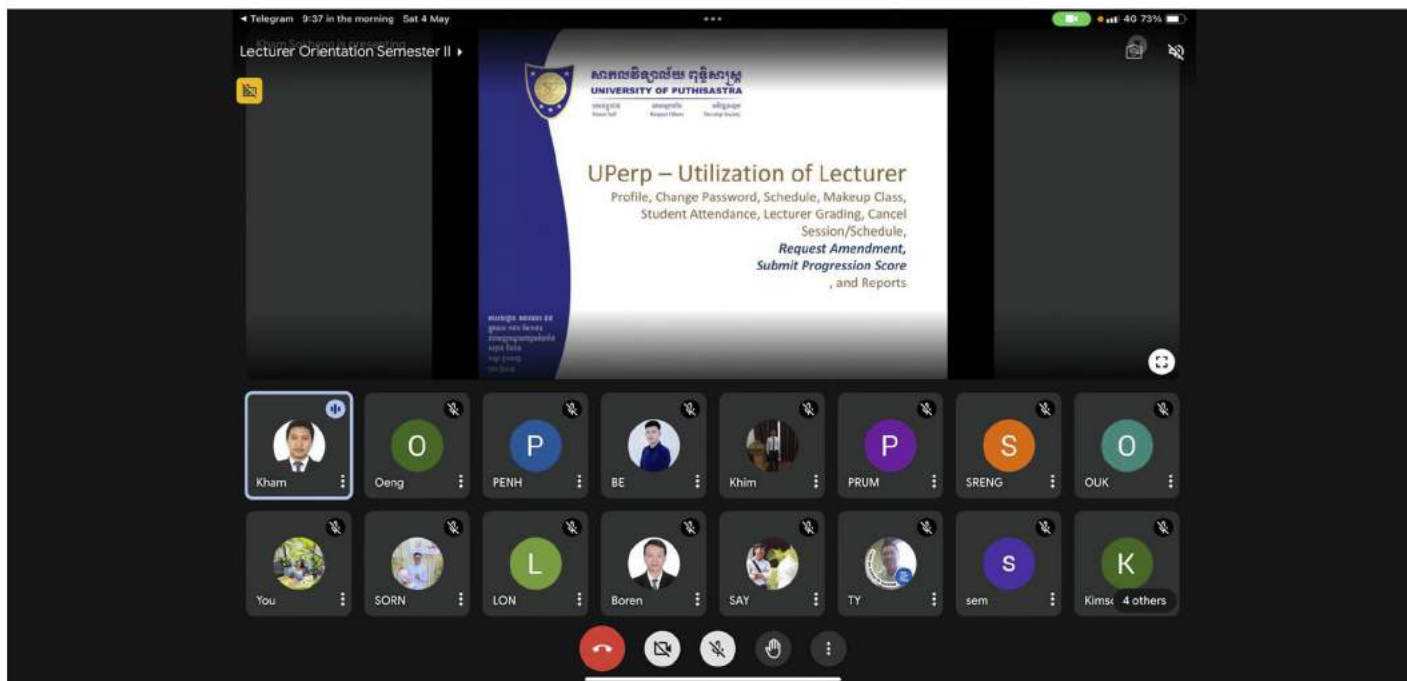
◂ Telegram 9:37 in the morning Sat 4 May

4G 73%

Kham Sokheng is presenting

Lecturer Orientation Semester II ▸

សាកលវិទ្យាល័យ ពុទ្ធិសាស្ត្រ
UNIVERSITY OF PUTHISASTRA

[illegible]

UPerp – Utilization of Lecturer

Profile, Change Password, Schedule, Makeup Class, Student Attendance, Lecturer Grading, Cancel Session/Schedule, *Request Amendment, Submit Progression Score*, and Reports

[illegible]

Kham
O Oeng
P PENH
BE
Khim
P PRUM
S SRENG
O OUK
You
SORN
L LON
Boren
SAY
TY
S sem
K Kimsı
4 others